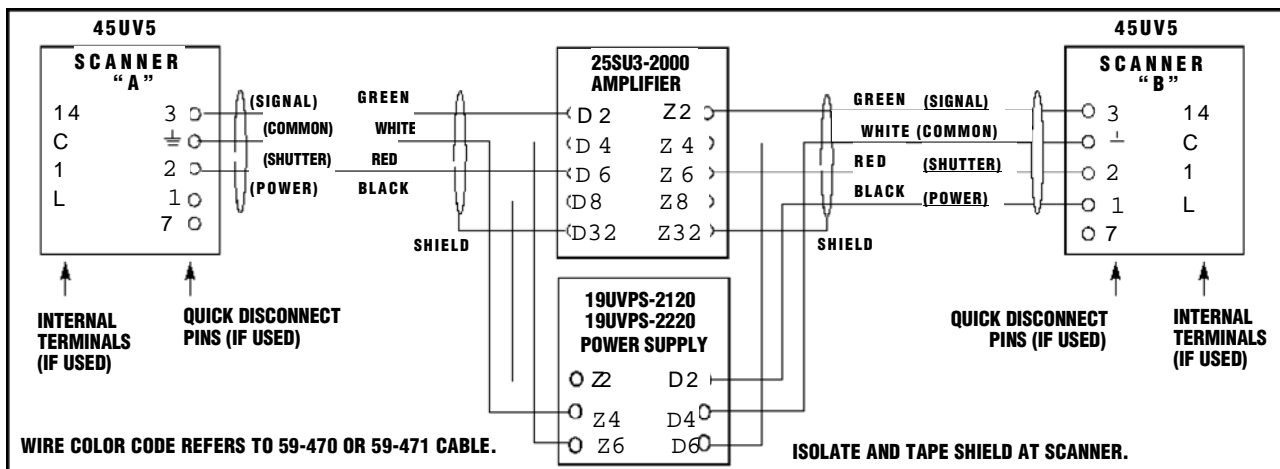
45UV5

SCANNER "A"

14
C
1
L

3
2
1
7

(SIGNAL)
(COMMON)
(SHUTTER)
(POWER)

GREEN
WHITE
RED
BLACK

SHIELD

INTERNAL TERMINALS (IF USED)

QUICK DISCONNECT PINS (IF USED)

25SU3-2000 AMPLIFIER

D2 Z2
D4 Z4
D6 Z6
D8 Z8
D32 Z32

19UVPS-2120
19UVPS-2220
POWER SUPPLY

Z2 D2
Z4 D4
Z6 D6

45UV5

SCANNER "B"

GREEN (SIGNAL)
WHITE (COMMON)
RED (SHUTTER)
BLACK (POWER)

SHIELD

3 14
C
2 1
1 L
7

QUICK DISCONNECT PINS (IF USED)

INTERNAL TERMINALS (IF USED)

WIRE COLOR CODE REFERS TO 59-470 OR 59-471 CABLE.

ISOLATE AND TAPE SHIELD AT SCANNER.